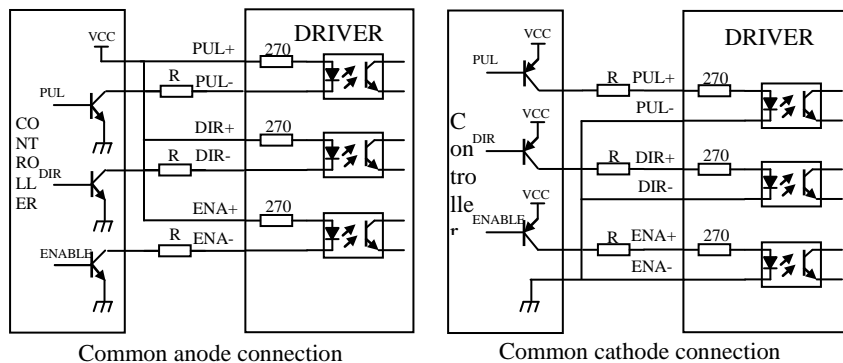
VCC
PUL
CONTROLLER
DIR
ENABLE
R
R
R
PUL+
PUL-
DIR+
DIR-
ENA+
ENA-
270
270
270
DRIVER

Common anode connection

Controller
PUL
VCC
DIR
VCC
ENABLE
VCC
R
R
R
PUL+
PUL-
DIR+
DIR-
ENA+
ENA-
270
270
270
DRIVER

Common cathode connection